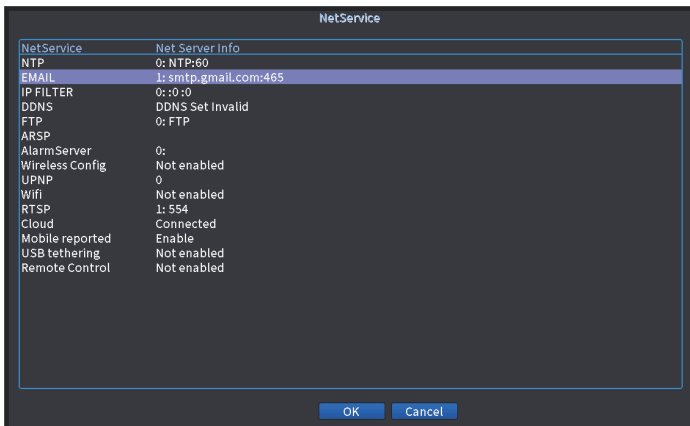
NetService

| NetService | Net Server Info |
|---|---|
| NTP | 0: NTP:60 |
| EMAIL | 1: smtp.gmail.com:465 |
| IP FILTER | 0: :0 :0 |
| DDNS | DDNS Set Invalid |
| FTP | 0: FTP |
| ARSP | |
| AlarmServer | 0: |
| Wireless Config | Not enabled |
| UPNP | 0 |
| Wifi | Not enabled |
| RTSP | 1: 554 |
| Cloud | Connected |
| Mobile reported | Enable |
| USB tethering | Not enabled |
| Remote Control | Not enabled |

OK Cancel